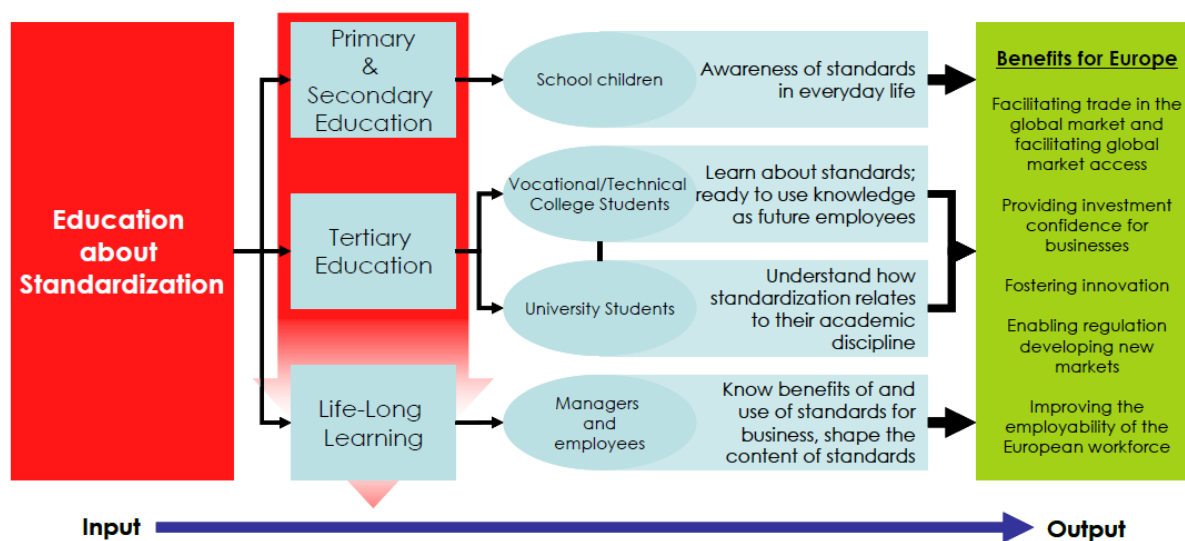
Education about Standardization

Primary & Secondary Education

School children

Awareness of standards in everyday life

Tertiary Education

Vocational/Technical College Students

Learn about standards; ready to use knowledge as future employees

University Students

Understand how standardization relates to their academic discipline

Life-Long Learning

Managers and employees

Know benefits of and use of standards for business, shape the content of standards

Benefits for Europe

Facilitating trade in the global market and facilitating global market access

Providing investment confidence for businesses

Fostering innovation

Enabling regulation developing new markets

Improving the employability of the European workforce

Input

Output